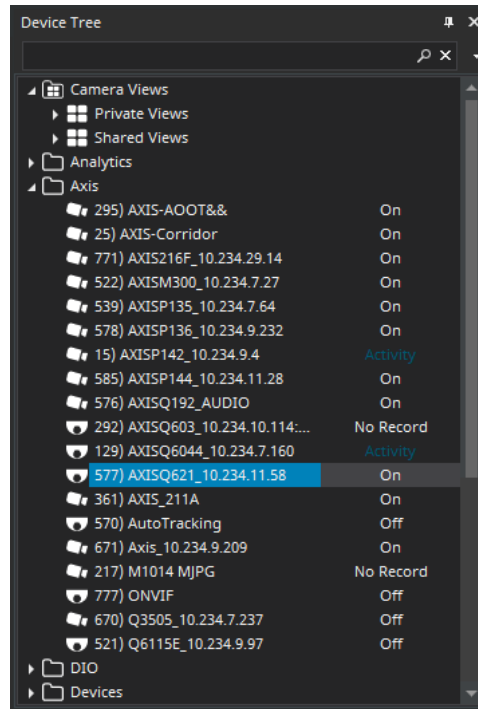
Device Tree

Camera Views
Private Views
Shared Views
Analytics
Axis
295) AXIS-AOOT&& On
25) AXIS-Corridor On
771) AXIS216F_10.234.29.14 On
522) AXISM300_10.234.7.27 On
539) AXISP135_10.234.7.64 On
578) AXISP136_10.234.9.232 On
15) AXISP142_10.234.9.4 Activity
585) AXISP144_10.234.11.28 On
576) AXISQ192_AUDIO On
292) AXISQ603_10.234.10.114:... No Record
129) AXISQ6044_10.234.7.160 Activity
577) AXISQ621_10.234.11.58 On
361) AXIS_211A On
570) AutoTracking Off
671) Axis_10.234.9.209 On
217) M1014 MJPG No Record
777) ONVIF Off
670) Q3505_10.234.7.237 Off
521) Q6115E_10.234.9.97 Off
DIO
Devices